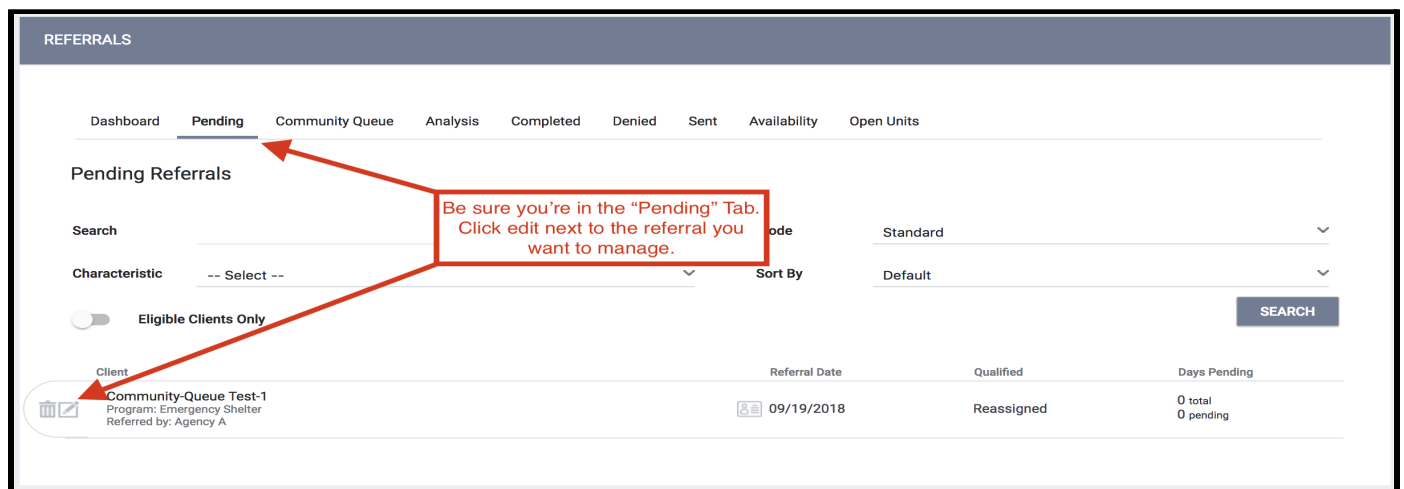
REFERRALS

Dashboard Pending Community Queue Analysis Completed Denied Sent Availability Open Units

Pending Referrals

Be sure you're in the "Pending" Tab. Click edit next to the referral you want to manage.

Search

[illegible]ode Standard

Characteristic -- Select --

Sort By Default

Eligible Clients Only

SEARCH

| Client | Referral Date | Qualified | Days Pending |
|---|---|---|---|
| Community-Queue Test-1 Program: Emergency Shelter Referred by: Agency A | 09/19/2018 | Reassigned | 0 total 0 pending |